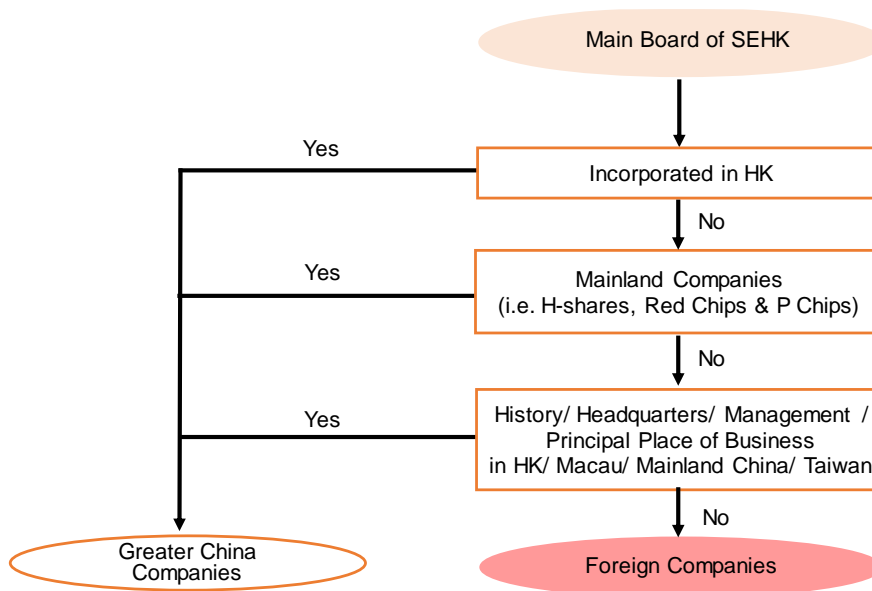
Main Board of SEHK

Yes

Incorporated in HK

No

Yes

Mainland Companies
(i.e. H-shares, Red Chips & P Chips)

No

Yes

History/ Headquarters/ Management /
Principal Place of Business
in HK/ Macau/ Mainland China/ Taiwan

No

Greater China
Companies

Foreign Companies